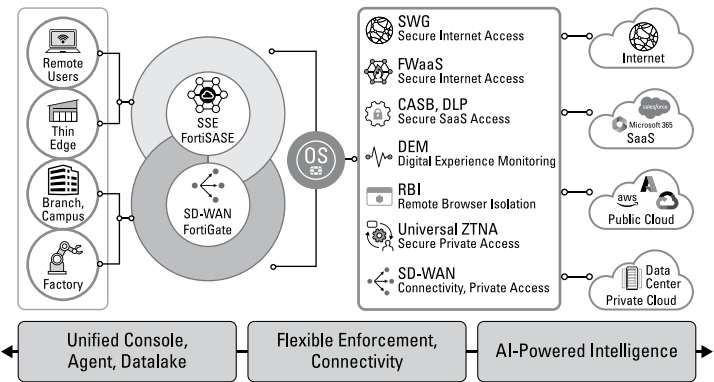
Remote Users

Thin Edge

Branch, Campus

Factory

SSE
FortiSASE

SD-WAN
FortiGate

OS

SWG
Secure Internet Access

FWaaS
Secure Internet Access

CASB, DLP
Secure SaaS Access

DEM
Digital Experience Monitoring

RBI
Remote Browser Isolation

Universal ZTNA
Secure Private Access

SD-WAN
Connectivity, Private Access

Internet

salesforce
Microsoft 365
SaaS

aws
Public Cloud

Data Center
Private Cloud

Unified Console, Agent, Datalake

Flexible Enforcement, Connectivity

AI-Powered Intelligence